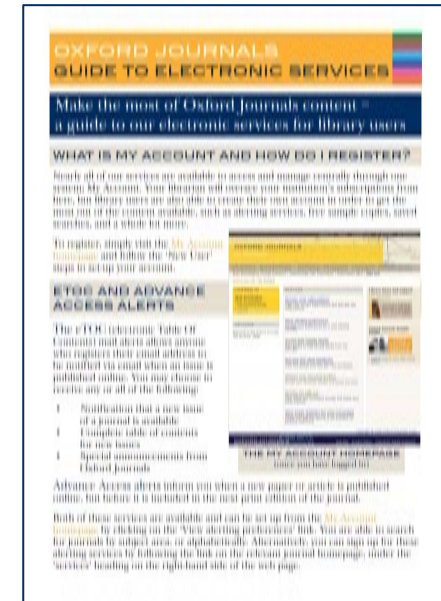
OXFORD JOURNALS
GUIDE TO ELECTRONIC SERVICES

Make the most of Oxford Journals content – a guide to our electronic services for library users

WHAT IS MY ACCOUNT AND HOW DO I REGISTER?

Nearly all of our services are available to access and manage centrally through one system: My Account. Your librarian will oversee your institution's subscriptions from here, but library users are also able to create their own accounts in order to get the most out of the content available, such as alerting services, free sample copies, saved searches, and a whole lot more.

To register, simply visit the My Account homepage and follow the 'New User' steps to set up your account.

ETOC AND ADVANCE ACCESS ALERTS

The eTOC (electronic Table Of Contents) mail alerts allows anyone who registers their email address to be notified via email when an issue is published online. You may choose to receive any or all of the following:

Notification that a new issue of a journal is available
Complete table of contents for new issues
Special announcements from Oxford Journals

OXFORD JOURNALS

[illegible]

THE MY ACCOUNT HOMEPAGE
(once you have logged in)

Advance Access alerts inform you when a new paper or article is published online, but before it is included in the next print edition of the journal.

Both of these services are available and can be set up from the My Account homepage by clicking on the 'View alerting preferences' link. You are able to search for journals by subject area, or alphabetically. Alternatively you can sign up for these alerting services by following the link on the relevant journal homepage, under the 'services' heading on the right-hand side of the web page.